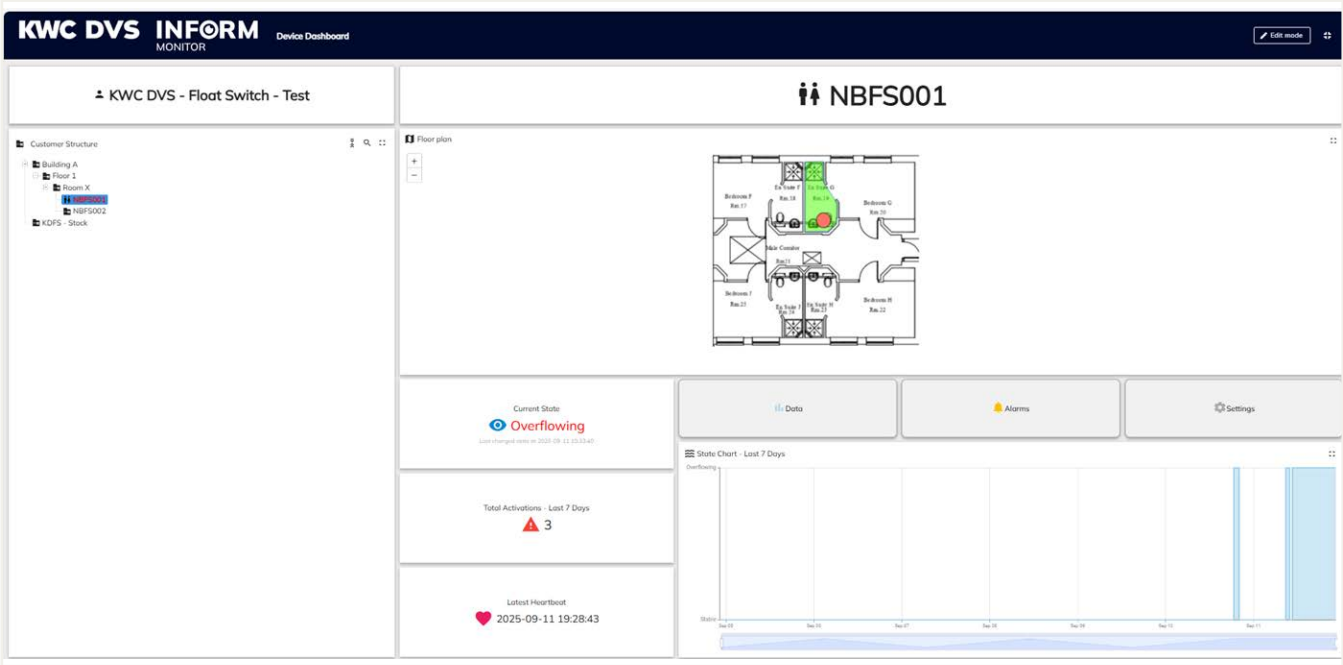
KWC DVS INFORM MONITOR

Device Dashboard

Edit mode

KWC DVS - Float Switch - Test

NBFS001

Customer Structure

Building A
Floor 1
Room X
NBFS001
NBFS002
KDFS - Stock

Floor plan

+
−

Bedroom F Rm.17
En Suite F Rm.18
En Suite G Rm.1
Bedroom G Rm.20
Male Corridor Rm.21
Bedroom ? Rm.25
En Suite ? Rm.24
En Suite H Rm.23
Bedroom H Rm.22

Current State
Overflowing
Last changed state at 2025-09-11 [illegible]

Data

Alarms

Settings

State Chart - Last 7 Days

Overflowing

Stable

Total Activations - Last 7 Days
3

Latest Heartbeat
2025-09-11 19:28:43